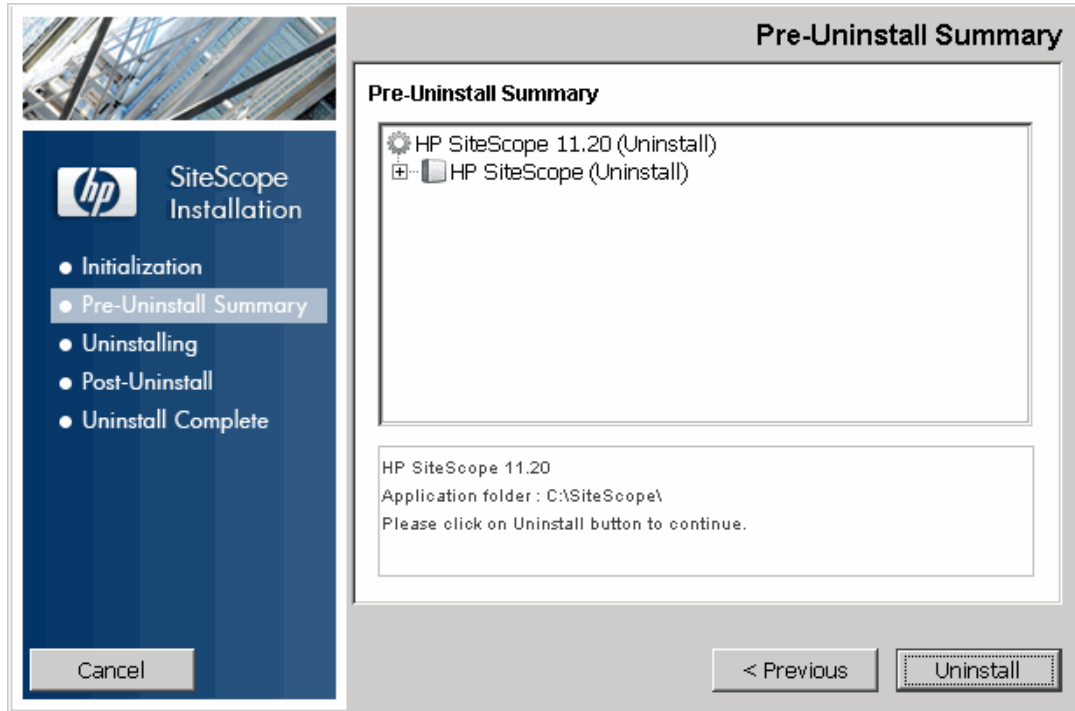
Pre-Uninstall Summary

hp

SiteScope Installation

• Initialization
• Pre-Uninstall Summary
• Uninstalling
• Post-Uninstall
• Uninstall Complete

Pre-Uninstall Summary

HP SiteScope 11.20 (Uninstall)
HP SiteScope (Uninstall)

HP SiteScope 11.20
Application folder : C:\SiteScope\
Please click on Uninstall button to continue.

Cancel

< Previous

Uninstall